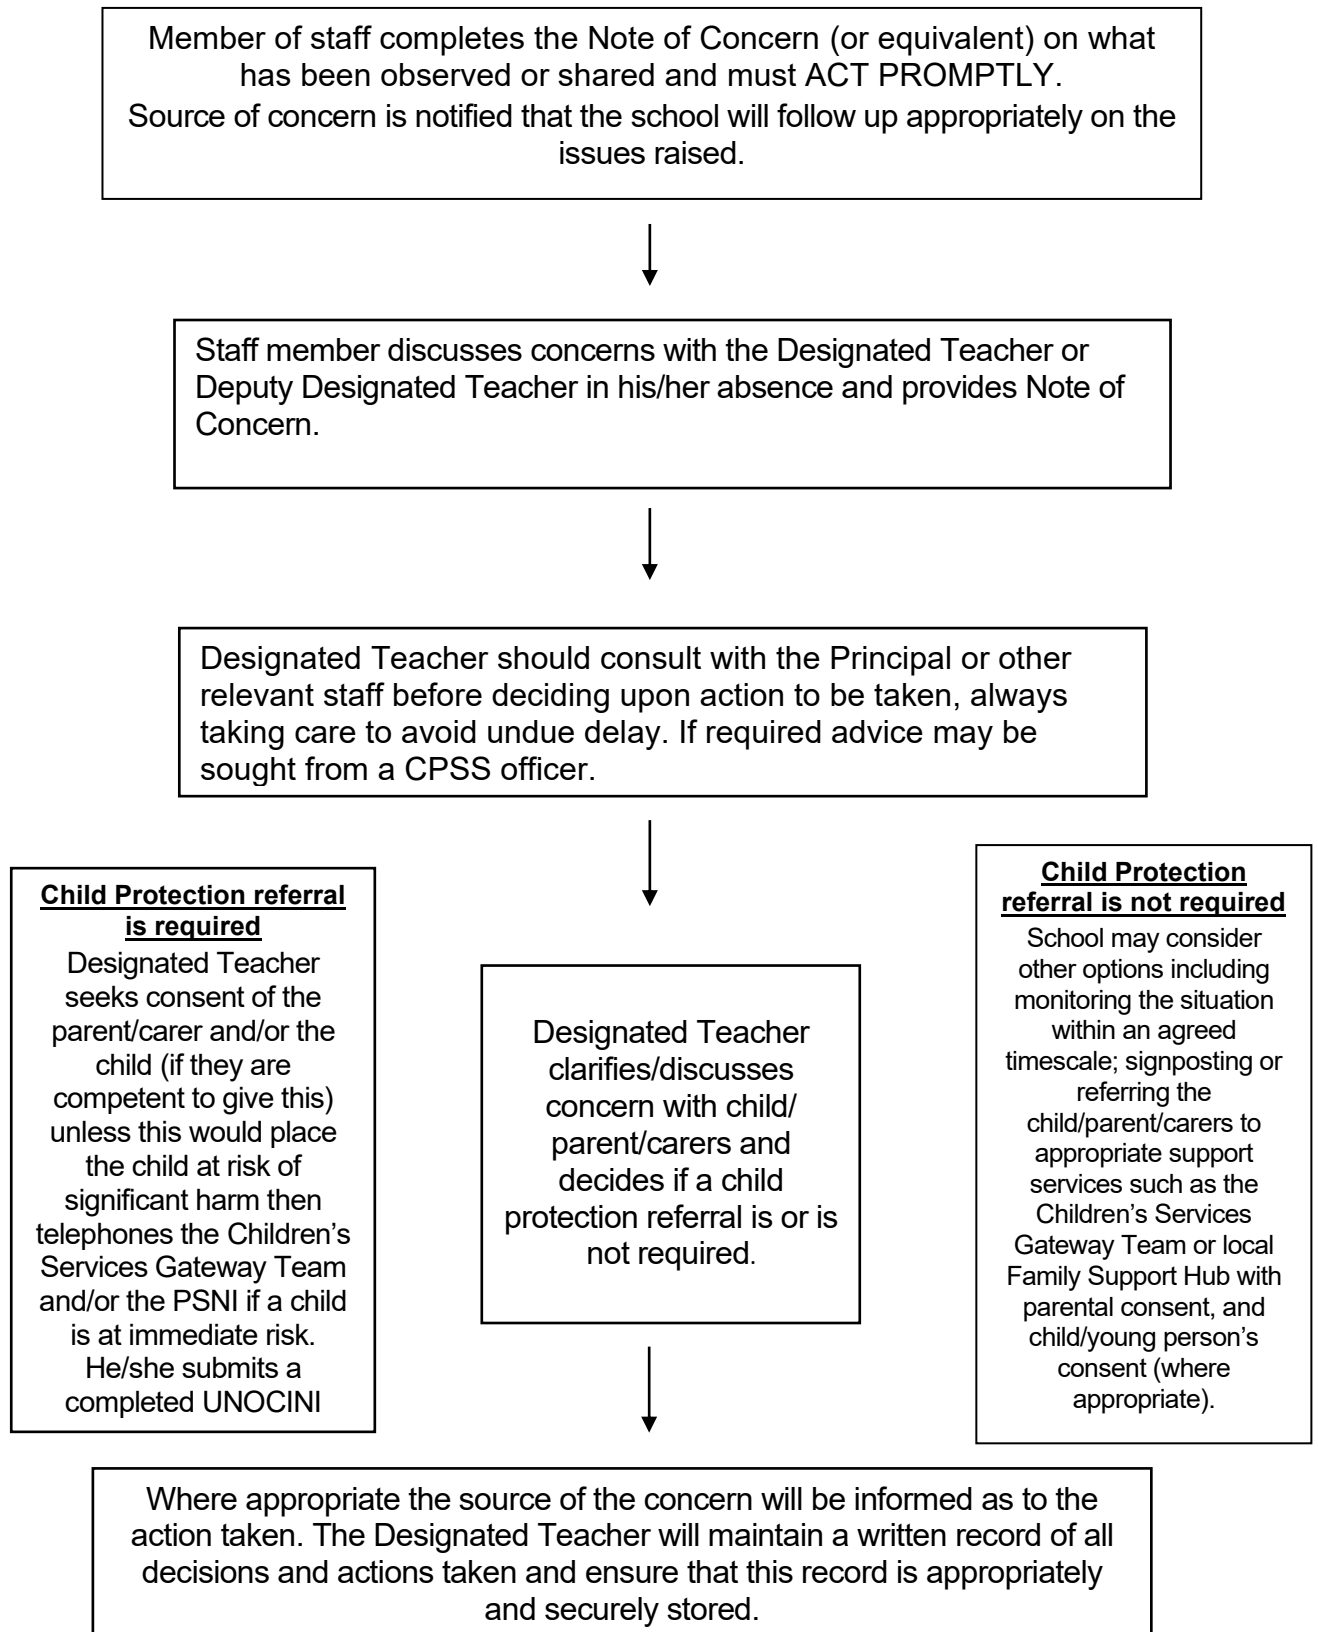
Member of staff completes the Note of Concern (or equivalent) on what has been observed or shared and must ACT PROMPTLY.
Source of concern is notified that the school will follow up appropriately on the issues raised.

Staff member discusses concerns with the Designated Teacher or Deputy Designated Teacher in his/her absence and provides Note of Concern.

Designated Teacher should consult with the Principal or other relevant staff before deciding upon action to be taken, always taking care to avoid undue delay. If required advice may be sought from a CPSS officer.

Child Protection referral is required
Designated Teacher seeks consent of the parent/carer and/or the child (if they are competent to give this) unless this would place the child at risk of significant harm then telephones the Children's Services Gateway Team and/or the PSNI if a child is at immediate risk. He/she submits a completed UNOCINI

Designated Teacher clarifies/discusses concern with child/ parent/carers and decides if a child protection referral is or is not required.

Child Protection referral is not required
School may consider other options including monitoring the situation within an agreed timescale; signposting or referring the child/parent/carers to appropriate support services such as the Children's Services Gateway Team or local Family Support Hub with parental consent, and child/young person's consent (where appropriate).

Where appropriate the source of the concern will be informed as to the action taken. The Designated Teacher will maintain a written record of all decisions and actions taken and ensure that this record is appropriately and securely stored.